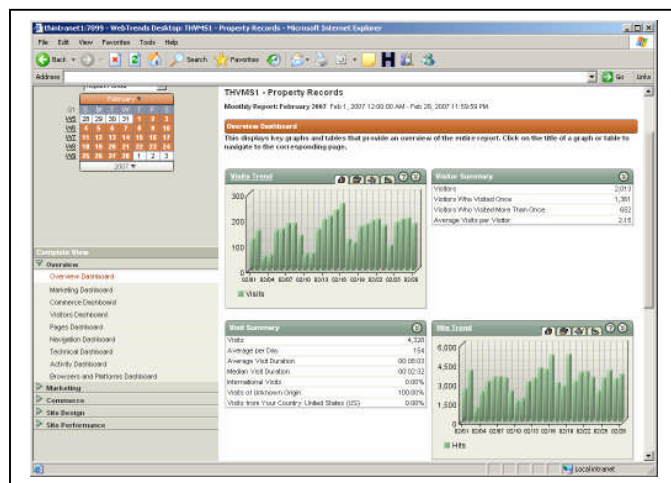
thintranet1:7099 - WebTrends Desktop: THVMS1 - Property Records - Microsoft Internet Explorer

File Edit View Favorites Tools Help

Back Search Favorites

Address Go Links

February

| | S | M | T | W | T | F | S |
|---|---|---|---|---|---|---|---|
| W5 | 28 | 29 | 30 | 31 | 1 | 2 | 3 |
| W6 | 4 | 5 | 6 | 7 | 8 | 9 | 10 |
| W7 | 11 | 12 | 13 | 14 | 15 | 16 | 17 |
| W8 | 18 | 19 | 20 | 21 | 22 | 23 | 24 |
| W9 | 25 | 26 | 27 | 28 | 1 | 2 | 3 |

2007

Complete View

Overview
Overview Dashboard
Marketing Dashboard
Commerce Dashboard
Visitors Dashboard
Pages Dashboard
Navigation Dashboard
Technical Dashboard
Activity Dashboard
Browsers and Platforms Dashboard
Marketing
Commerce
Site Design
Site Performance

THVMS1 - Property Records

Monthly Report: February 2007 Feb 1, 2007 12:00:00 AM - Feb 28, 2007 11:59:59 PM

Overview Dashboard

This displays key graphs and tables that provide an overview of the entire report. Click on the title of a graph or table to navigate to the corresponding page.

Visits Trend

300
200
100
0

02/01 02/04 02/07 02/10 02/13 02/16 02/19 02/22 02/25 02/28

Visits

Visitor Summary

| | |
|---|---|
| Visitors | 2,013 |
| Visitors Who Visited Once | 1,361 |
| Visitors Who Visited More Than Once | 652 |
| Average Visits per Visitor | 2.15 |

Visit Summary

| | |
|---|---|
| Visits | 4,326 |
| Average per Day | 154 |
| Average Visit Duration | 00:08:03 |
| Median Visit Duration | 00:02:32 |
| International Visits | 0.00% |
| Visits of Unknown Origin | 100.00% |
| Visits from Your Country: United States (US) | 0.00% |

Hits Trend

6,000
4,500
3,000
1,500
0

02/01 02/04 02/07 02/10 02/13 02/16 02/19 02/22 02/25 02/28

Hits

Local intranet